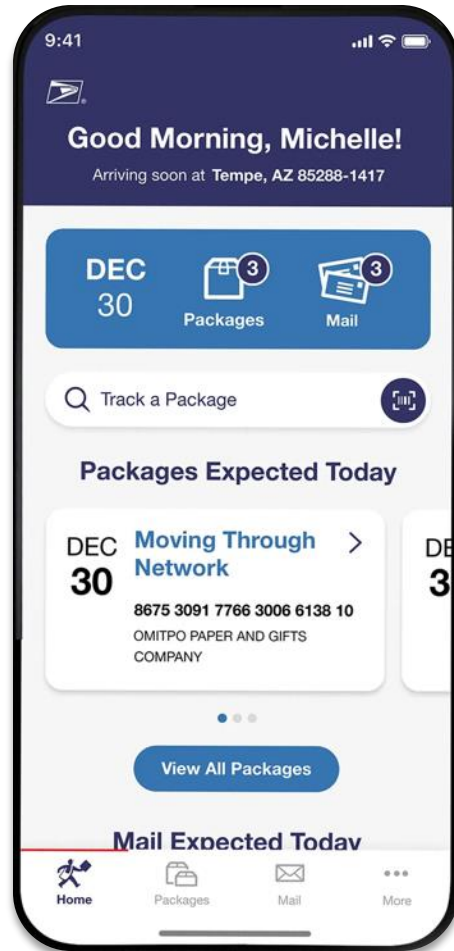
9:41

Good Morning, Michelle!

Arriving soon at Tempe, AZ 85288-1417

DEC
30

3
Packages

3
Mail

Track a Package

Packages Expected Today

DEC
30

Moving Through Network

8675 3091 7766 3006 6138 10

OMITPO PAPER AND GIFTS COMPANY

DE
3

View All Packages

Mail Expected Today

Home

Packages

Mail

More